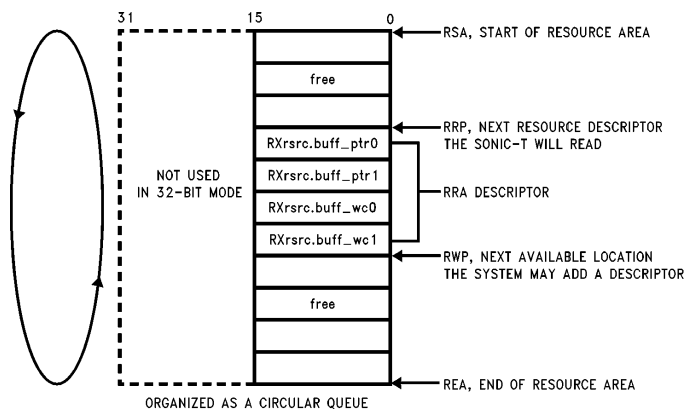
31 15 0

RSA, START OF RESOURCE AREA

free

RRP, NEXT RESOURCE DESCRIPTOR THE SONIC-T WILL READ

NOT USED IN 32-BIT MODE

RXrsrc.buff_ptr0

RXrsrc.buff_ptr1

RXrsrc.buff_wc0

RXrsrc.buff_wc1

RRA DESCRIPTOR

RWP, NEXT AVAILABLE LOCATION THE SYSTEM MAY ADD A DESCRIPTOR

free

REA, END OF RESOURCE AREA

ORGANIZED AS A CIRCULAR QUEUE